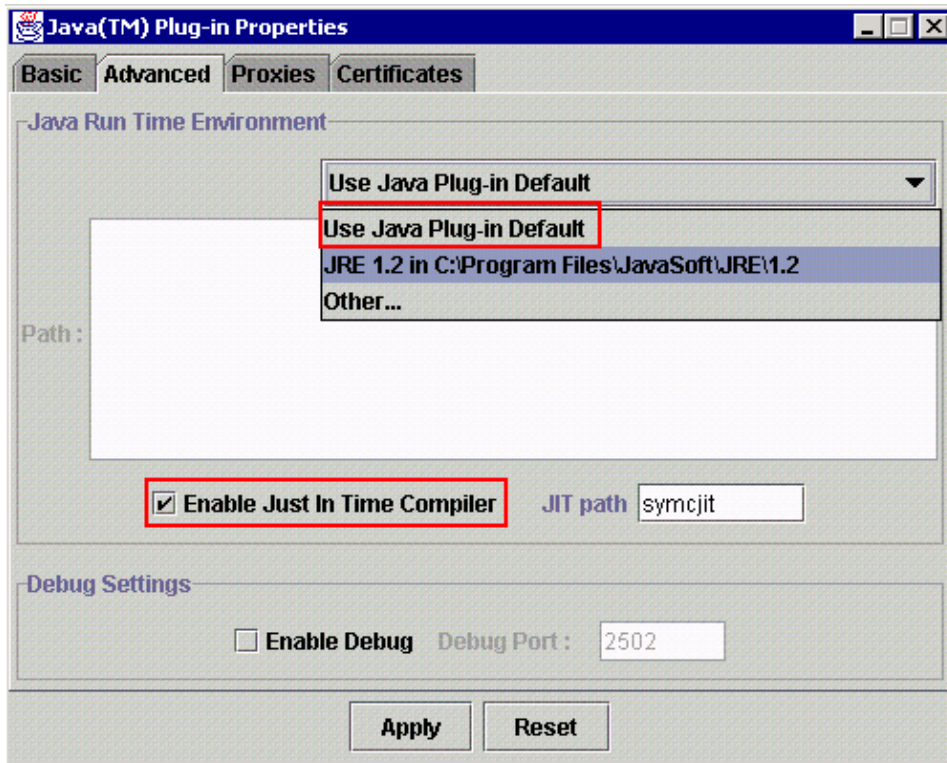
Java(TM) Plug-in Properties

Basic Advanced Proxies Certificates

Java Run Time Environment

Use Java Plug-in Default

Use Java Plug-in Default
JRE 1.2 in C:\Program Files\JavaSoft\JRE\1.2
Other...

Path :

Enable Just In Time Compiler JIT path symcjit

Debug Settings

Enable Debug Debug Port : 2502

Apply Reset